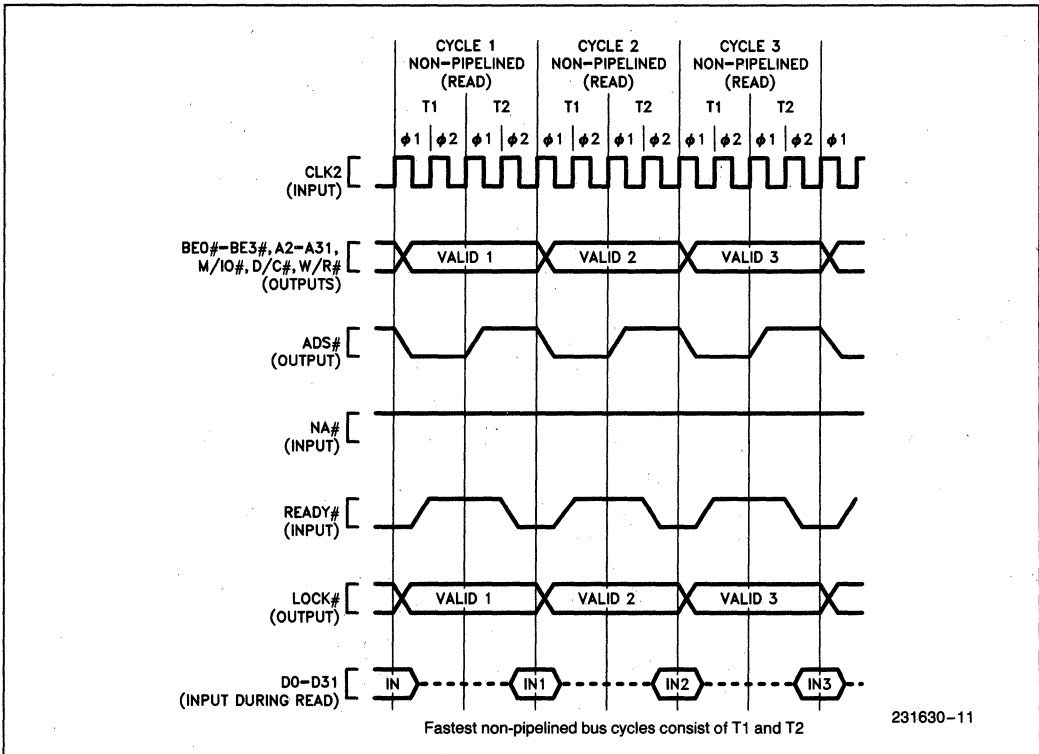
CYCLE 1 NON-PIPELINED (READ)

CYCLE 2 NON-PIPELINED (READ)

CYCLE 3 NON-PIPELINED (READ)

T1 T2 T1 T2 T1 T2

$\phi 1$ $\phi 2$ $\phi 1$ $\phi 2$ $\phi 1$ $\phi 2$ $\phi 1$ $\phi 2$ $\phi 1$ $\phi 2$ $\phi 1$ $\phi 2$ $\phi 1$

CLK2 (INPUT)

BE0#-BE3#, A2-A31, M/IO#, D/C#, W/R# (OUTPUTS)

VALID 1 VALID 2 VALID 3

ADS# (OUTPUT)

NA# (INPUT)

READY# (INPUT)

LOCK# (OUTPUT)

VALID 1 VALID 2 VALID 3

D0-D31 (INPUT DURING READ)

IN IN1 IN2 IN3

Fastest non-pipelined bus cycles consist of T1 and T2

231630-11